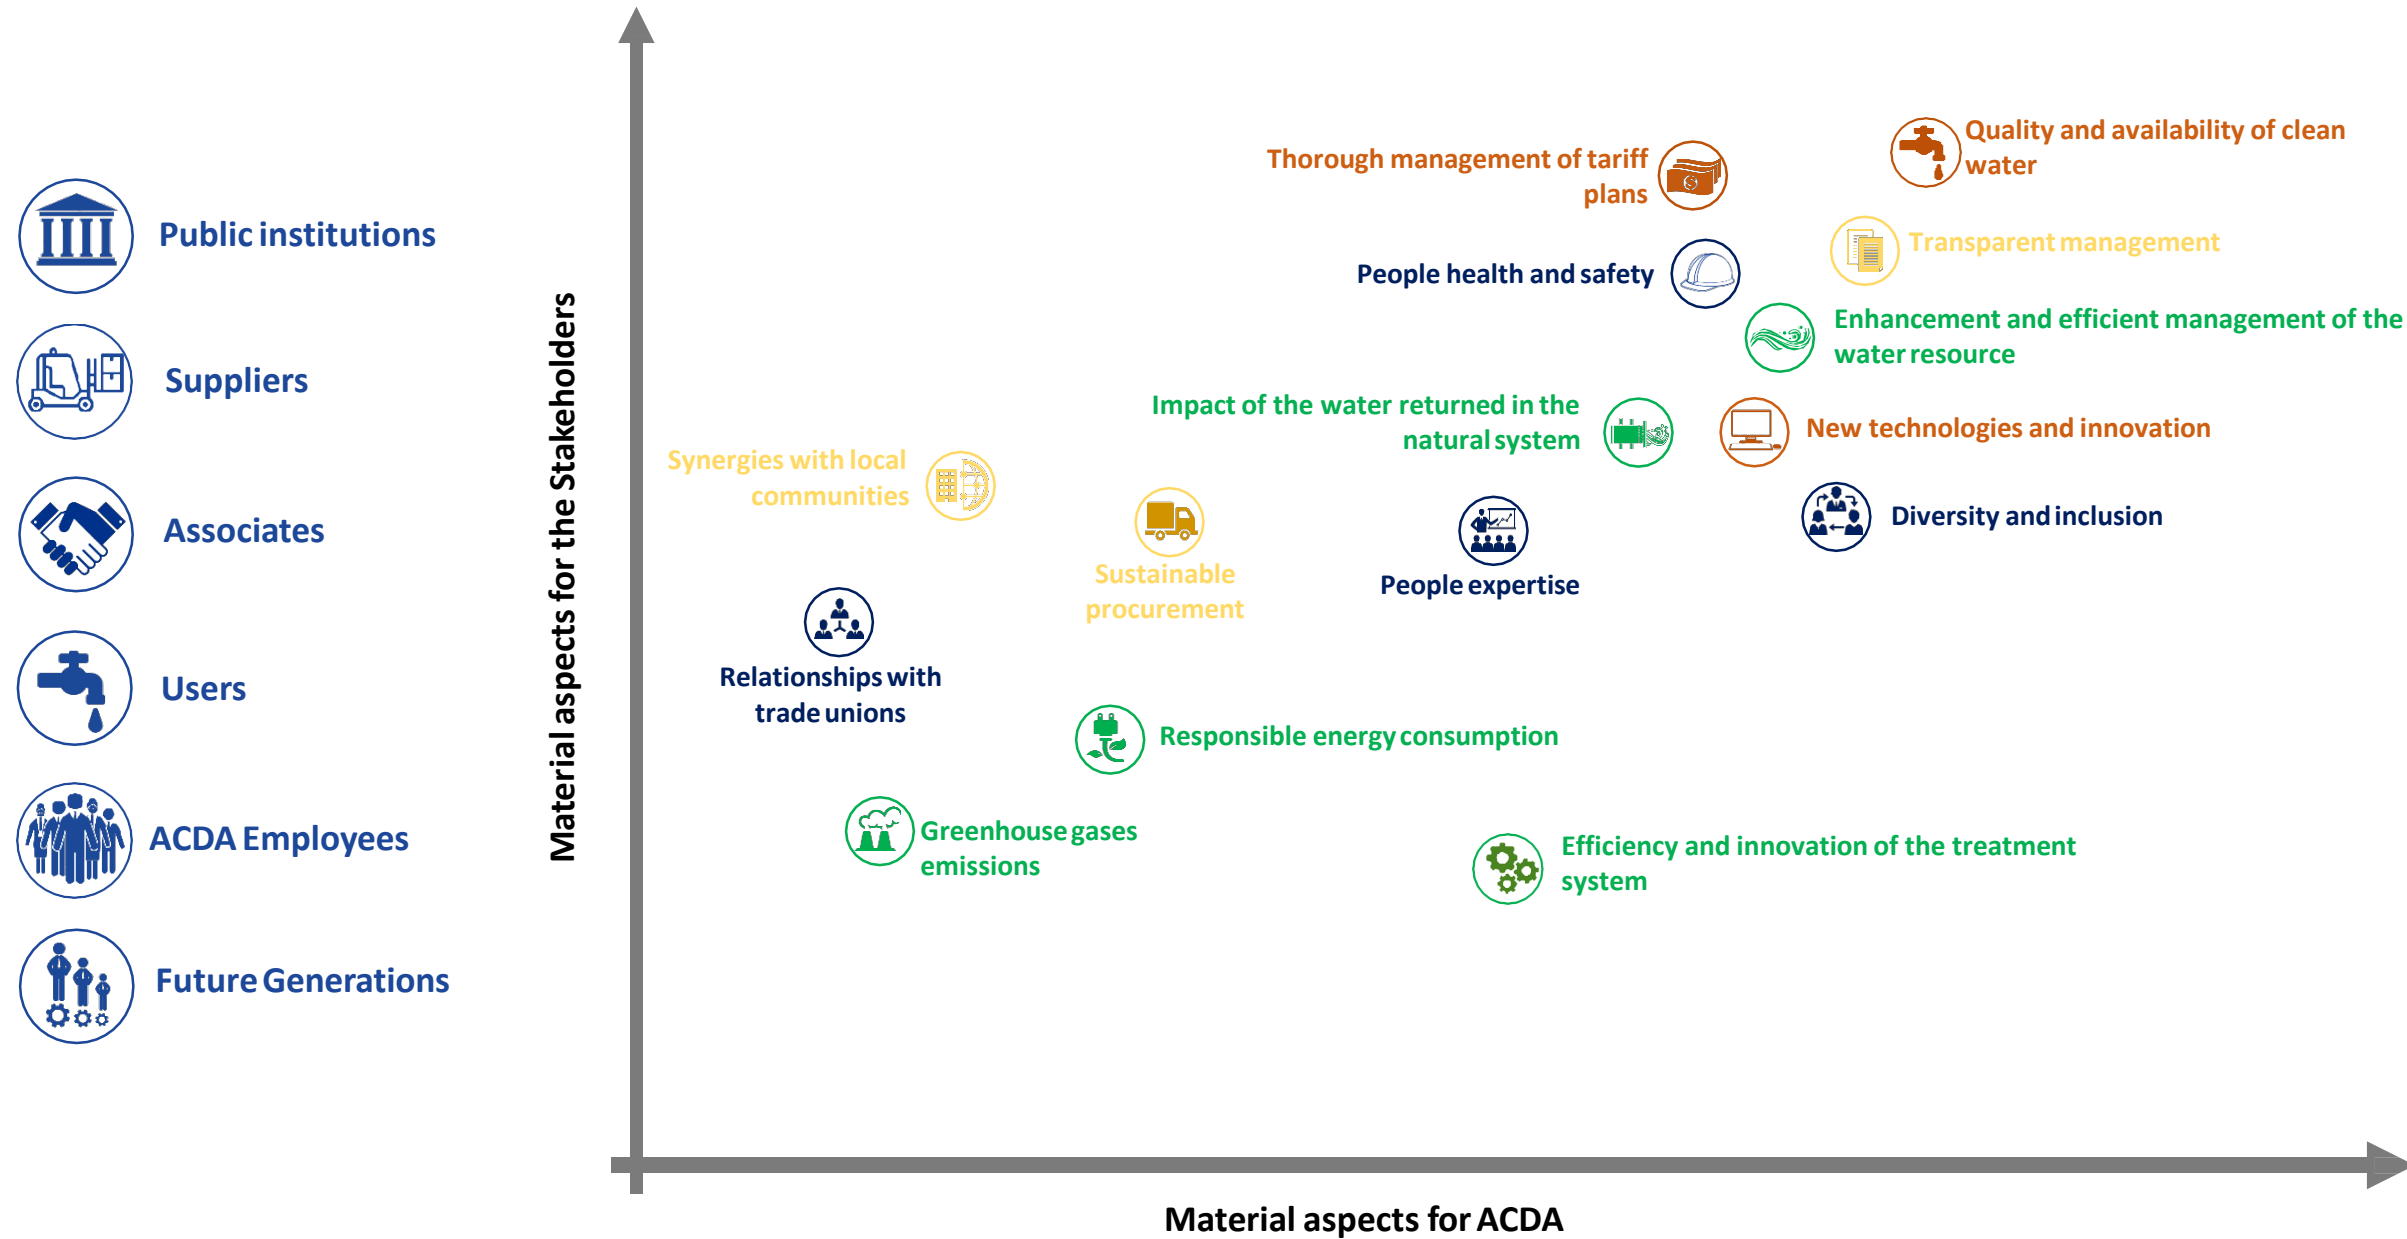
Public institutions

Suppliers

Associates

Users

ACDA Employees

Future Generations

Material aspects for the Stakeholders

Thorough management of tariff plans

Quality and availability of clean water

Transparent management

People health and safety

Enhancement and efficient management of the water resource

Impact of the water returned in the natural system

New technologies and innovation

Synergies with local communities

Sustainable procurement

People expertise

Diversity and inclusion

Relationships with trade unions

Responsible energy consumption

Greenhouse gases emissions

Efficiency and innovation of the treatment system

Material aspects for ACDA